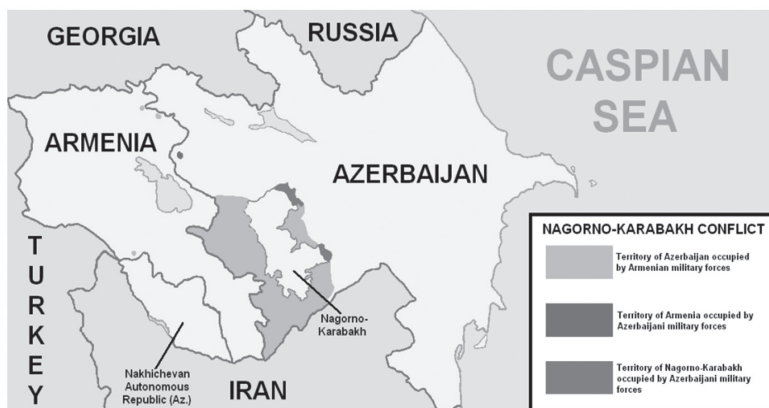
GEORGIA

RUSSIA

CASPIAN SEA

ARMENIA

AZERBAIJAN

T U R K E Y

Nagorno-Karabakh

Nakhichevan Autonomous Republic (Az.)

IRAN

NAGORNO-KARABAKH CONFLICT

Territory of Azerbaijan occupied by Armenian military forces

Territory of Armenia occupied by Azerbaijani military forces

Territory of Nagorno-Karabakh occupied by Azerbaijani military forces